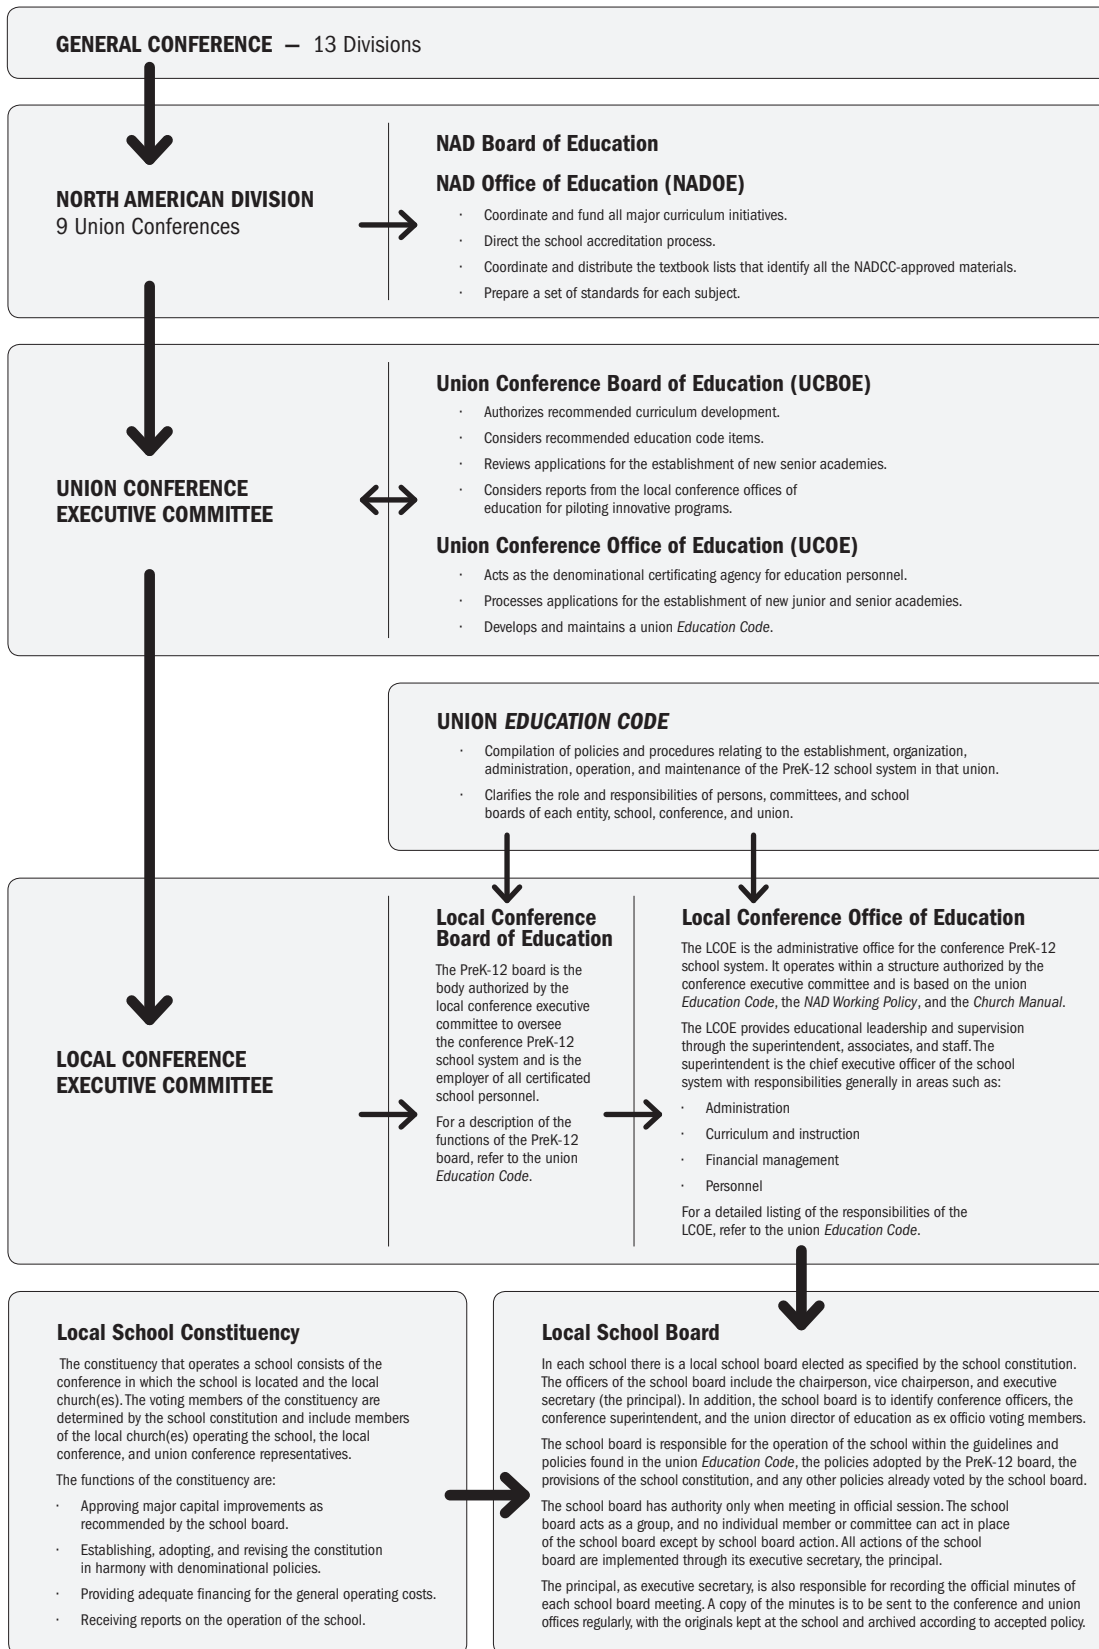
GENERAL CONFERENCE — 13 Divisions

NORTH AMERICAN DIVISION
9 Union Conferences

NAD Board of Education

NAD Office of Education (NADOE)

· Coordinate and fund all major curriculum initiatives.
· Direct the school accreditation process.
· Coordinate and distribute the textbook lists that identify all the NADCC-approved materials.
· Prepare a set of standards for each subject.

UNION CONFERENCE EXECUTIVE COMMITTEE

Union Conference Board of Education (UCBOE)

· Authorizes recommended curriculum development.
· Considers recommended education code items.
· Reviews applications for the establishment of new senior academies.
· Considers reports from the local conference offices of education for piloting innovative programs.

Union Conference Office of Education (UCOE)

· Acts as the denominational certificating agency for education personnel.
· Processes applications for the establishment of new junior and senior academies.
· Develops and maintains a union Education Code.

UNION EDUCATION CODE

· Compilation of policies and procedures relating to the establishment, organization, administration, operation, and maintenance of the PreK-12 school system in that union.
· Clarifies the role and responsibilities of persons, committees, and school boards of each entity, school, conference, and union.

LOCAL CONFERENCE EXECUTIVE COMMITTEE

Local Conference Board of Education

The PreK-12 board is the body authorized by the local conference executive committee to oversee the conference PreK-12 school system and is the employer of all certificated school personnel.

For a description of the functions of the PreK-12 board, refer to the union Education Code.

Local Conference Office of Education

The LCOE is the administrative office for the conference PreK-12 school system. It operates within a structure authorized by the conference executive committee and is based on the union Education Code, the NAD Working Policy, and the Church Manual.

The LCOE provides educational leadership and supervision through the superintendent, associates, and staff. The superintendent is the chief executive officer of the school system with responsibilities generally in areas such as:

· Administration
· Curriculum and instruction
· Financial management
· Personnel

For a detailed listing of the responsibilities of the LCOE, refer to the union Education Code.

Local School Constituency

The constituency that operates a school consists of the conference in which the school is located and the local church(es). The voting members of the constituency are determined by the school constitution and include members of the local church(es) operating the school, the local conference, and union conference representatives.

The functions of the constituency are:

· Approving major capital improvements as recommended by the school board.
· Establishing, adopting, and revising the constitution in harmony with denominational policies.
· Providing adequate financing for the general operating costs.
· Receiving reports on the operation of the school.

Local School Board

In each school there is a local school board elected as specified by the school constitution. The officers of the school board include the chairperson, vice chairperson, and executive secretary (the principal). In addition, the school board is to identify conference officers, the conference superintendent, and the union director of education as ex officio voting members.

The school board is responsible for the operation of the school within the guidelines and policies found in the union Education Code, the policies adopted by the PreK-12 board, the provisions of the school constitution, and any other policies already voted by the school board.

The school board has authority only when meeting in official session. The school board acts as a group, and no individual member or committee can act in place of the school board except by school board action. All actions of the school board are implemented through its executive secretary, the principal.

The principal, as executive secretary, is also responsible for recording the official minutes of each school board meeting. A copy of the minutes is to be sent to the conference and union offices regularly, with the originals kept at the school and archived according to accepted policy.